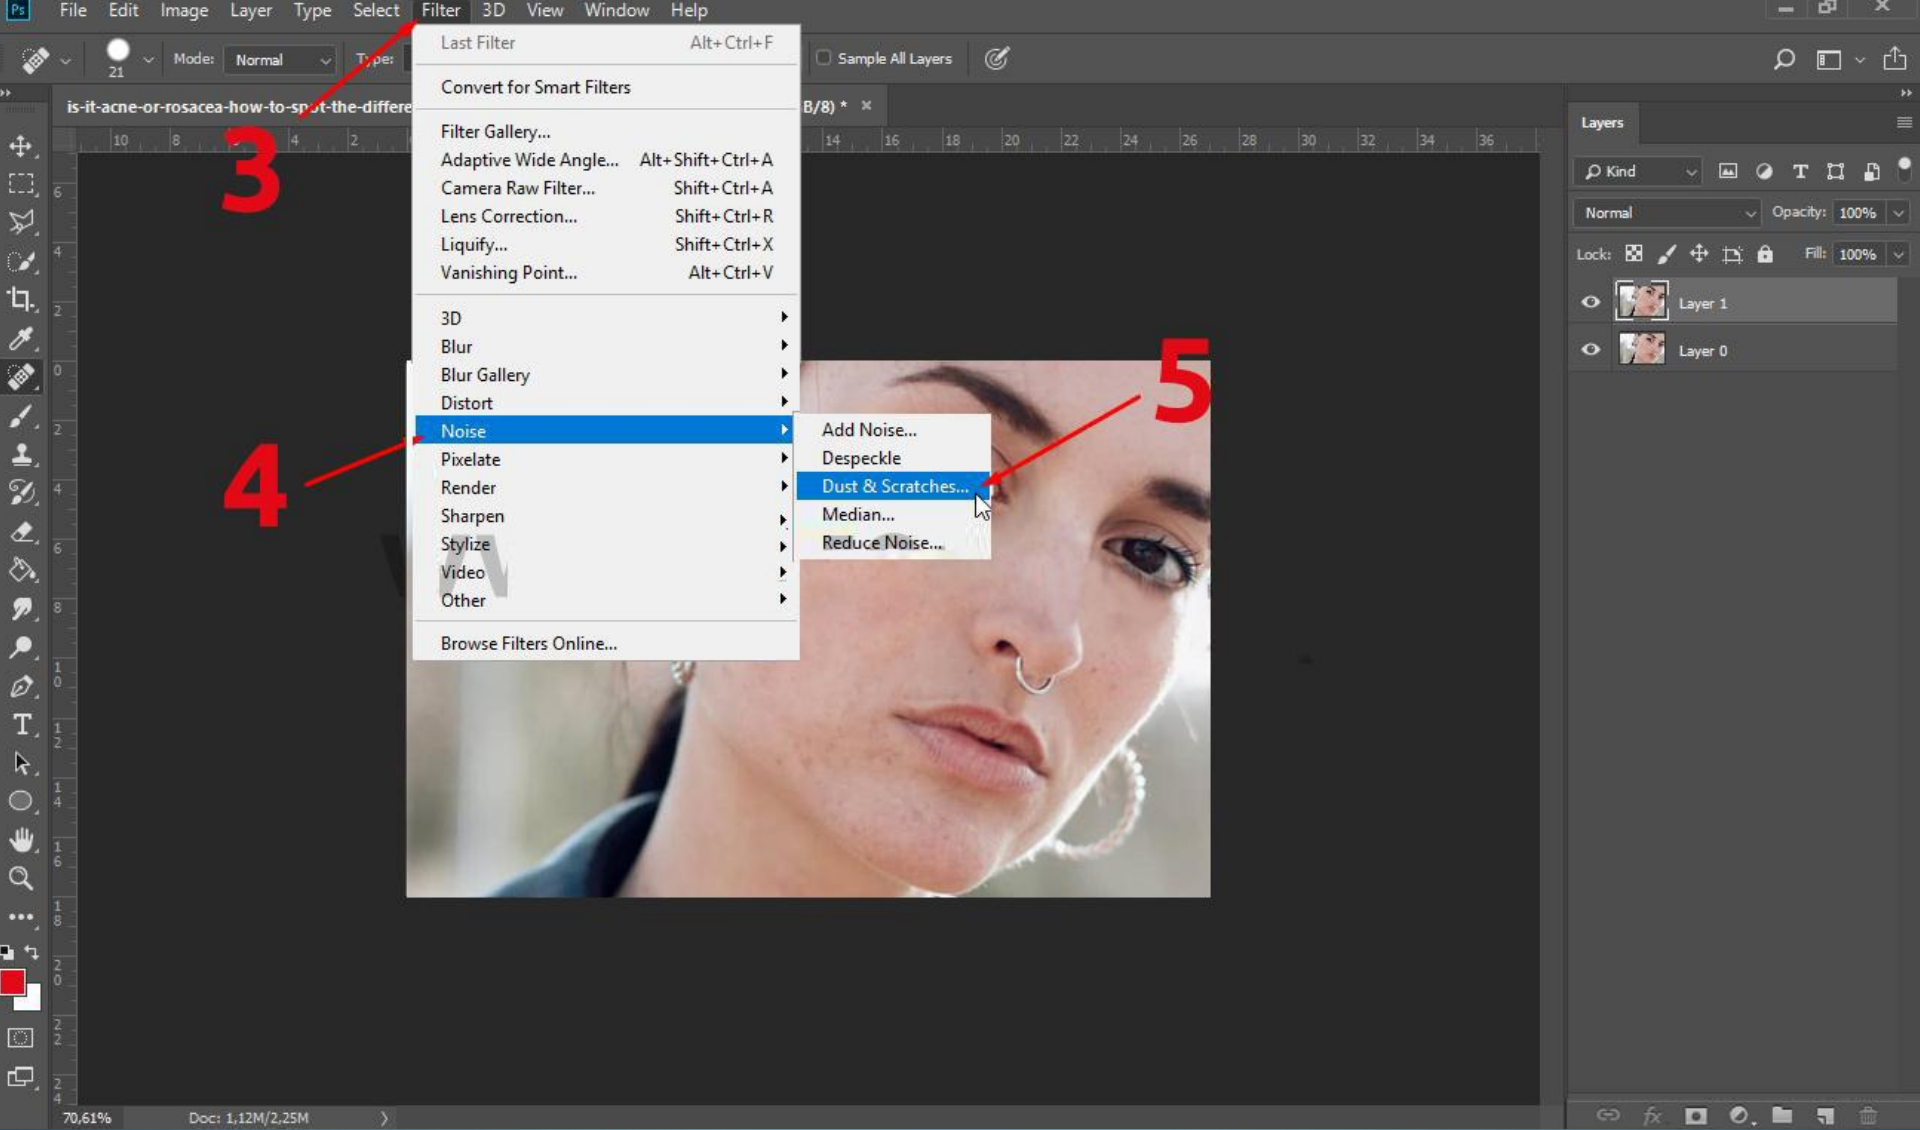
Ps File Edit Image Layer Type Select Filter 3D View Window Help

21 Mode: Normal Type:

Sample All Layers

is-it-acne-or-rosacea-how-to-spot-the-differe

B/8) * ×

3

Last Filter Alt+Ctrl+F

Convert for Smart Filters

Filter Gallery...

Adaptive Wide Angle... Alt+Shift+Ctrl+A

Camera Raw Filter... Shift+Ctrl+A

Lens Correction... Shift+Ctrl+R

Liquify... Shift+Ctrl+X

Vanishing Point... Alt+Ctrl+V

3D

Blur

Blur Gallery

Distort

Noise

Pixelate

Render

Sharpen

Stylize

Video

Other

Browse Filters Online...

4

5

Add Noise...

Despeckle

Dust & Scratches...

Median...

Reduce Noise...

Layers

Kind

Normal

Opacity: 100%

Lock:

Fill: 100%

Layer 1

Layer 0

70,61%

Doc: 1,12M/2,25M